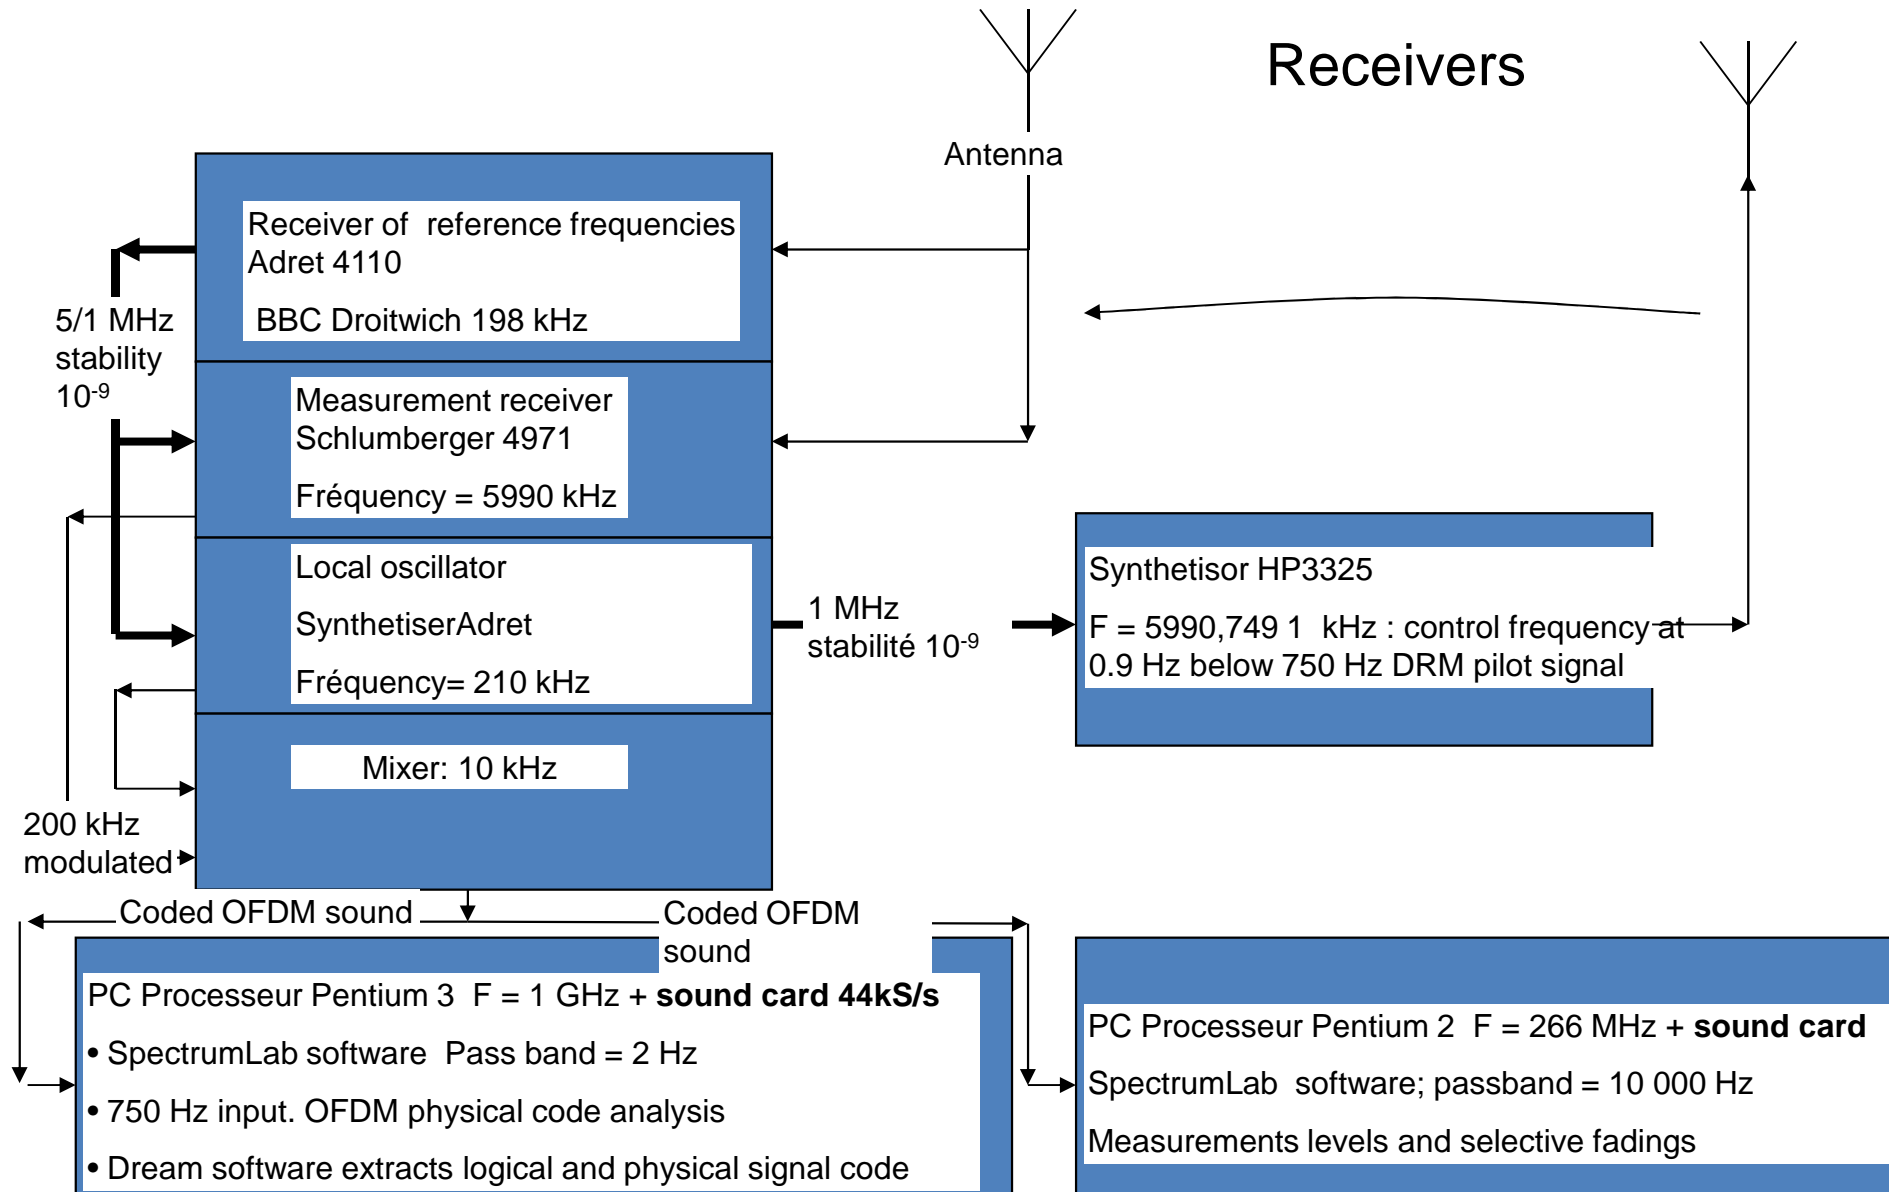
Receivers

Antenna

Receiver of reference frequencies Adret 4110

BBC Droitwich 198 kHz

5/1 MHz stability $10^{-9}$

Measurement receiver Schlumberger 4971

Fréquency = 5990 kHz

Local oscillator

SynthetiserAdret

Fréquency= 210 kHz

1 MHz stabilité $10^{-9}$

Synthetisor HP3325

F = 5990,749 1 kHz : control frequency at 0.9 Hz below 750 Hz DRM pilot signal

Mixer: 10 kHz

200 kHz modulated

Coded OFDM sound

Coded OFDM sound

PC Processeur Pentium 3 F = 1 GHz + **sound card 44kS/s**

• SpectrumLab software Pass band = 2 Hz

• 750 Hz input. OFDM physical code analysis

• Dream software extracts logical and physical signal code

PC Processeur Pentium 2 F = 266 MHz + **sound card**

SpectrumLab software; passband = 10 000 Hz

Measurements levels and selective fadings